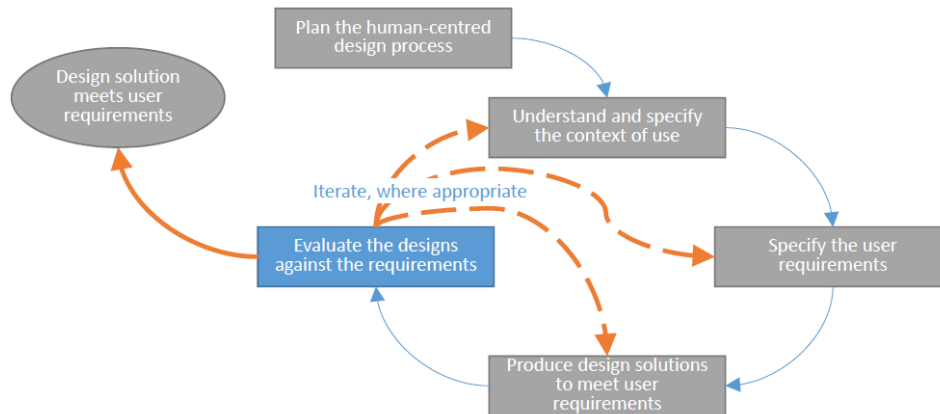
Plan the human-centred design process

Design solution meets user requirements

Understand and specify the context of use

Iterate, where appropriate

Evaluate the designs against the requirements

Specify the user requirements

Produce design solutions to meet user requirements